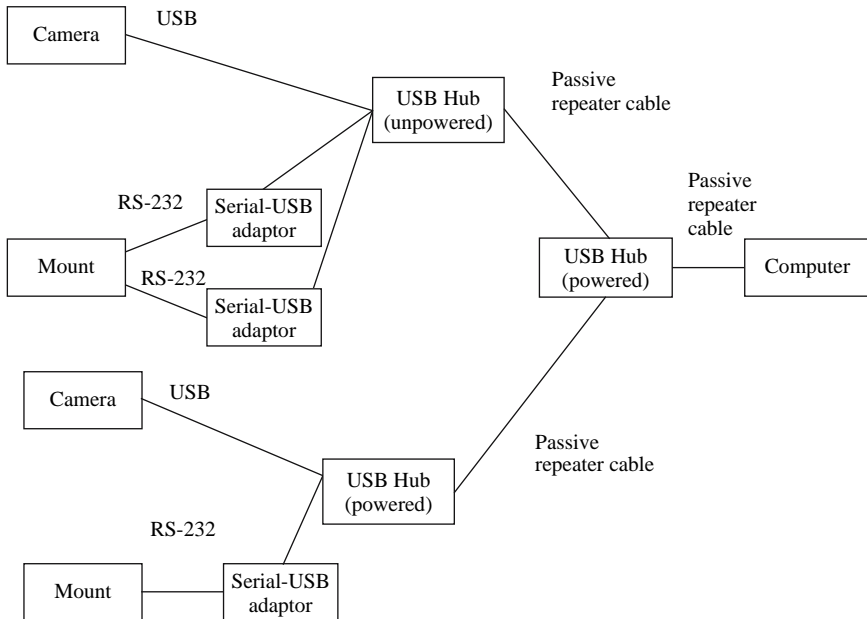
Camera

USB

USB Hub (unpowered)

Passive repeater cable

RS-232

Serial-USB adaptor

Mount

RS-232

Serial-USB adaptor

Passive repeater cable

USB Hub (powered)

Computer

Camera

USB

Passive repeater cable

USB Hub (powered)

RS-232

Mount

Serial-USB adaptor